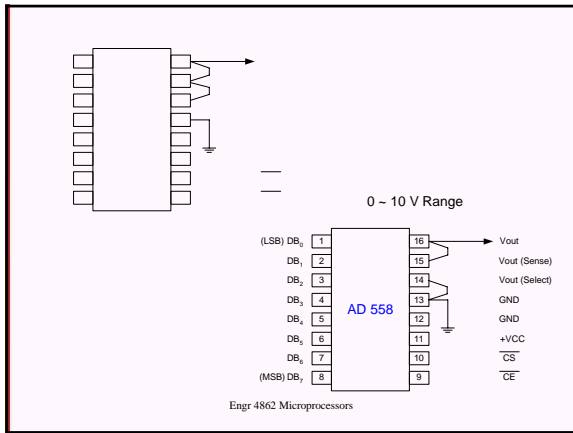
0 ~ 10 V Range

(LSB) $DB_0$ 1
$DB_1$ 2
$DB_2$ 3
$DB_3$ 4
$DB_4$ 5
$DB_5$ 6
$DB_6$ 7
(MSB) $DB_7$ 8

AD 558

16 Vout
15 Vout (Sense)
14 Vout (Select)
13 GND
12 GND
11 +VCC
10 $\overline{CS}$
9 $\overline{CE}$

Engr 4862 Microprocessors